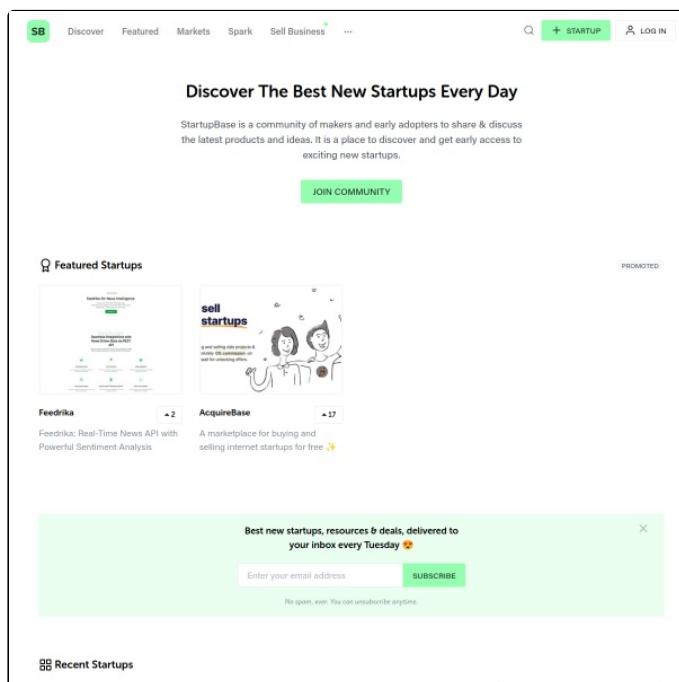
SB Discover Featured Markets Spark Sell Business ···

+ STARTUP LOG IN

Discover The Best New Startups Every Day

StartupBase is a community of makers and early adopters to share & discuss the latest products and ideas. It is a place to discover and get early access to exciting new startups.

JOIN COMMUNITY

Featured Startups

PROMOTED

Feedrika for News Intelligence

sell startups

Feedrika ▲2

Feedrika: Real-Time News API with Powerful Sentiment Analysis

AcquireBase ▲17

A marketplace for buying and selling internet startups for free ✨

Best new startups, resources & deals, delivered to your inbox every Tuesday 😍

Enter your email address SUBSCRIBE

No spam, ever. You can unsubscribe anytime.

Recent Startups